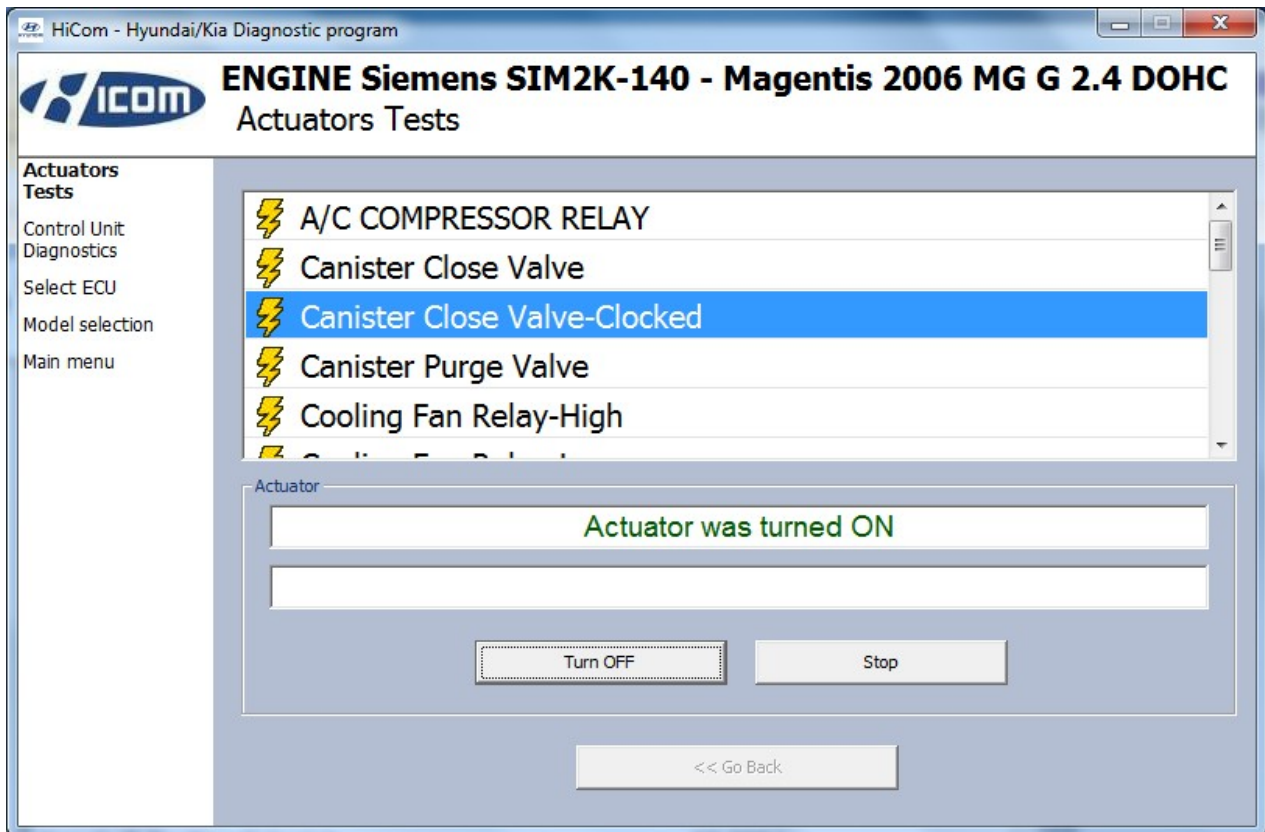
HiCom - Hyundai/Kia Diagnostic program

ICOM

ENGINE Siemens SIM2K-140 - Magentis 2006 MG G 2.4 DOHC
Actuators Tests

Actuators Tests
Control Unit Diagnostics
Select ECU
Model selection
Main menu

A/C COMPRESSOR RELAY
Canister Close Valve
Canister Close Valve-Clocked
Canister Purge Valve
Cooling Fan Relay-High
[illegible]

Actuator
Actuator was turned ON

Turn OFF
Stop

<< Go Back